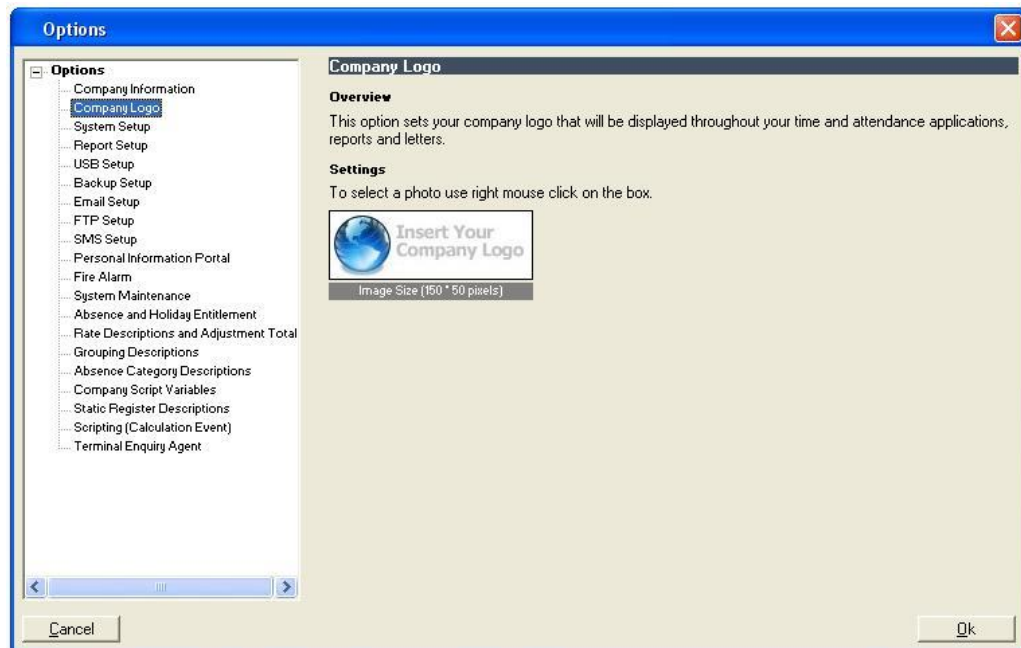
Options

Options
Company Information
Company Logo
System Setup
Report Setup
USB Setup
Backup Setup
Email Setup
FTP Setup
SMS Setup
Personal Information Portal
Fire Alarm
System Maintenance
Absence and Holiday Entitlement
Rate Descriptions and Adjustment Total
Grouping Descriptions
Absence Category Descriptions
Company Script Variables
Static Register Descriptions
Scripting (Calculation Event)
Terminal Enquiry Agent

Company Logo

Overview

This option sets your company logo that will be displayed throughout your time and attendance applications, reports and letters.

Settings

To select a photo use right mouse click on the box.

Insert Your Company Logo

Image Size (150 * 50 pixels)

Cancel

Ok